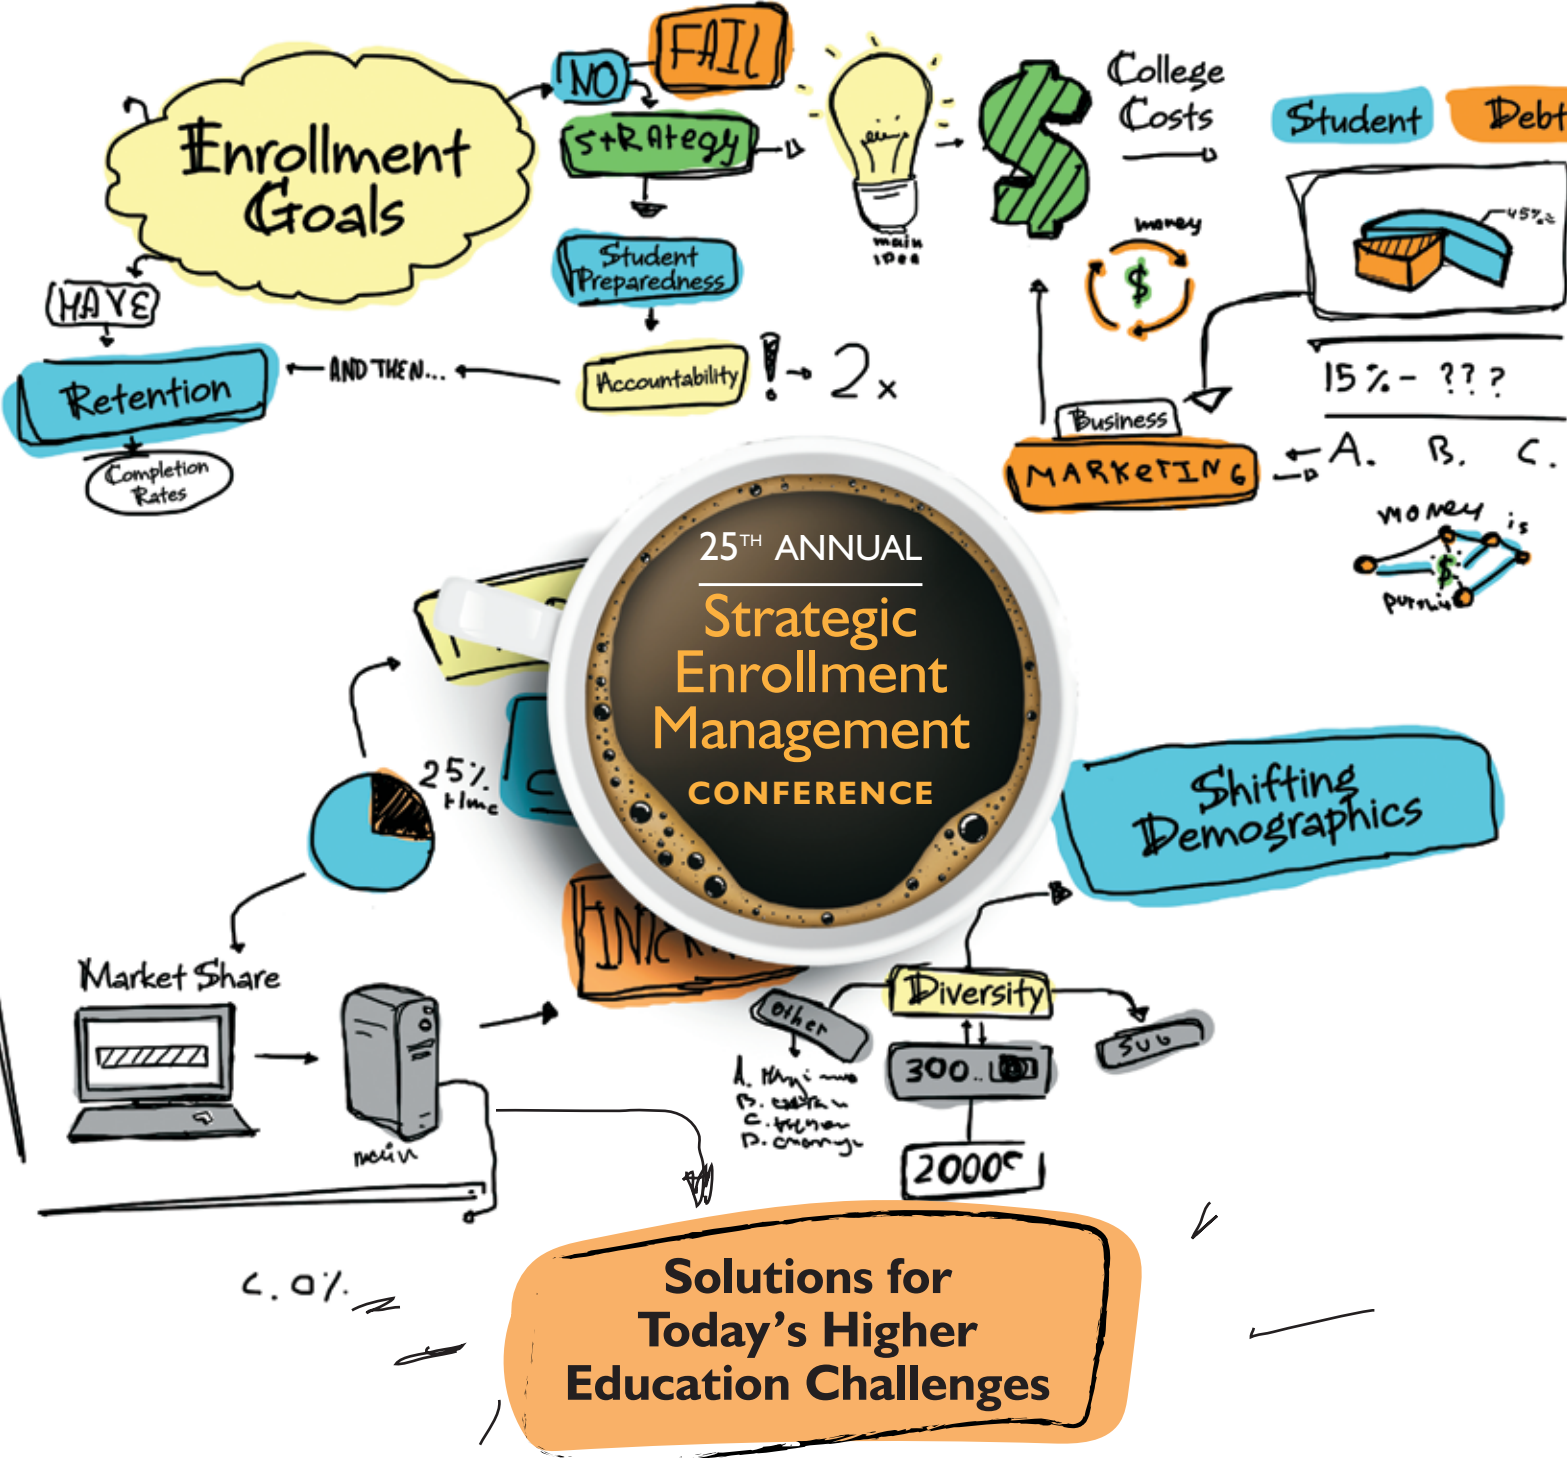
Enrollment Goals

NO

FAIL

StRAtegy

Student Preparedness

main idea

College Costs

Student

Debt

money

$

45%

HAVE

Retention

AND THEN...

Accountability

!

2x

Completion Rates

15% - ???

Business

MARKETING

A. B. C.

money is

$

25TH ANNUAL

Strategic Enrollment Management

CONFERENCE

25% time

Shifting Demographics

Market Share

main

Other

Diversity

Sub

300

2000

C. 0%

Solutions for Today's Higher Education Challenges